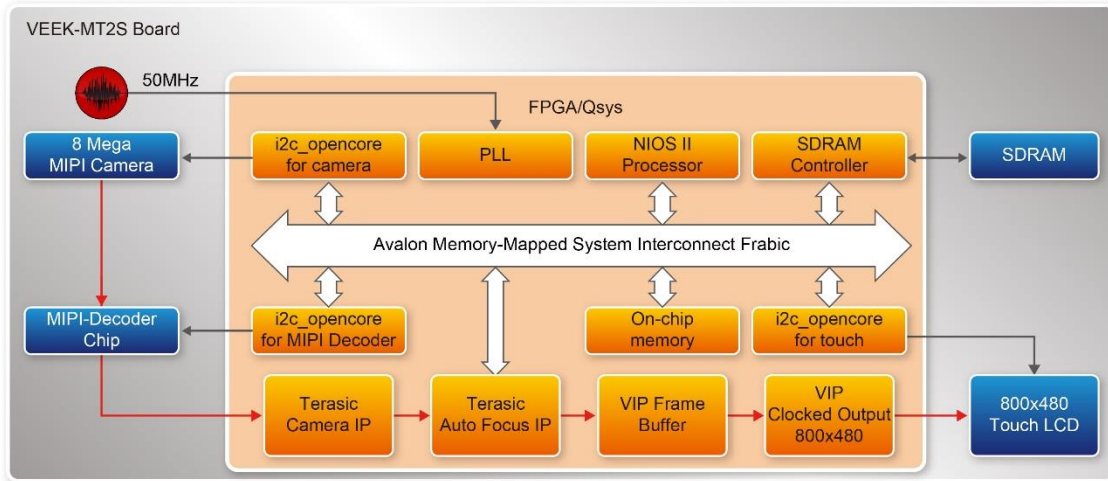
VEEK-MT2S Board

50MHz

FPGA/Qsys

8 Mega MIPI Camera

i2c_opencore for camera

PLL

NIOS II Processor

SDRAM Controller

SDRAM

Avalon Memory-Mapped System Interconnect Frabic

MIPI-Decoder Chip

i2c_opencore for MIPI Decoder

On-chip memory

i2c_opencore for touch

Terasic Camera IP

Terasic Auto Focus IP

VIP Frame Buffer

VIP Clocked Output 800x480

800x480 Touch LCD